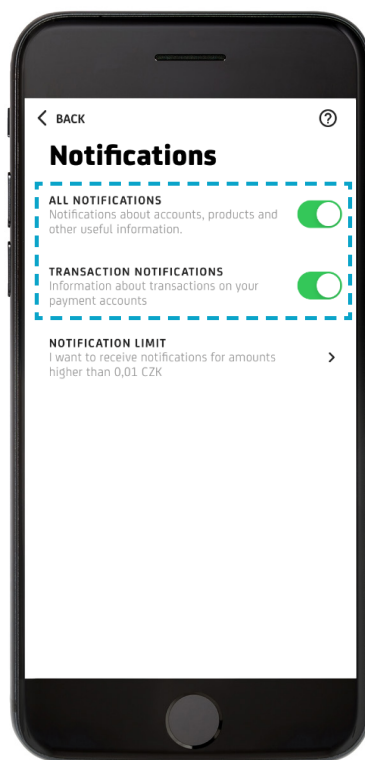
BACK

?

Notifications

ALL NOTIFICATIONS
Notifications about accounts, products and other useful information.

TRANSACTION NOTIFICATIONS
Information about transactions on your payment accounts

NOTIFICATION LIMIT
I want to receive notifications for amounts higher than 0,01 CZK